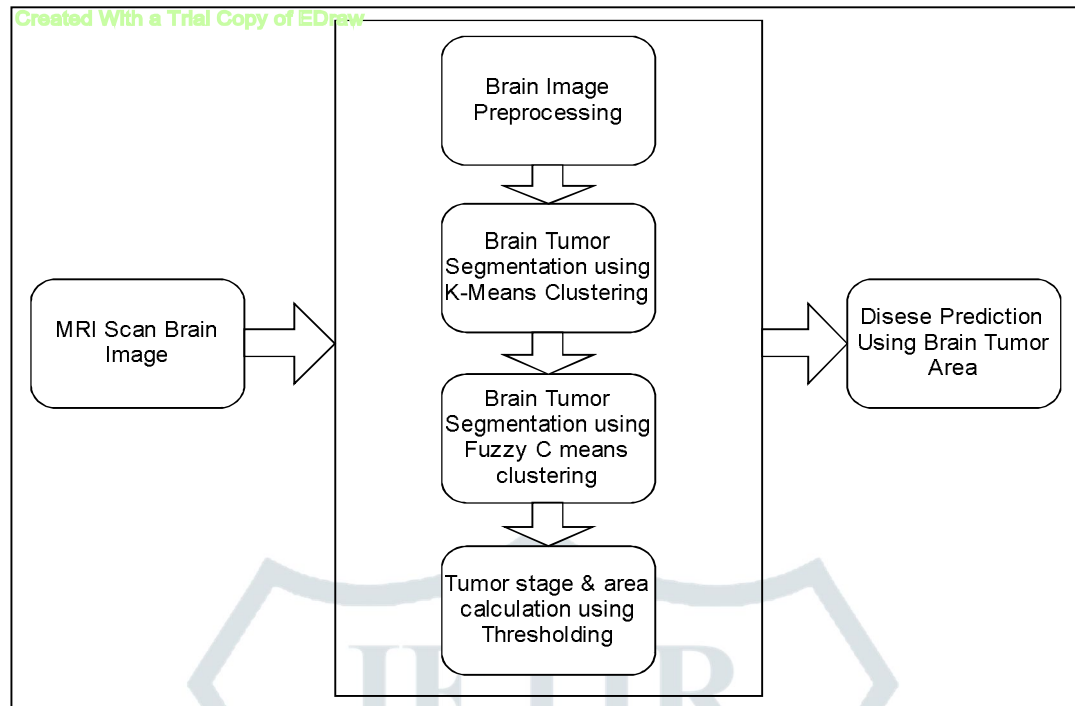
Created With a Trial Copy of EDraw

Brain Image Preprocessing

Brain Tumor Segmentation using K-Means Clustering

Brain Tumor Segmentation using Fuzzy C means clustering

Tumor stage & area calculation using Thresholding

MRI Scan Brain Image

Disese Prediction Using Brain Tumor Area

IJETIR